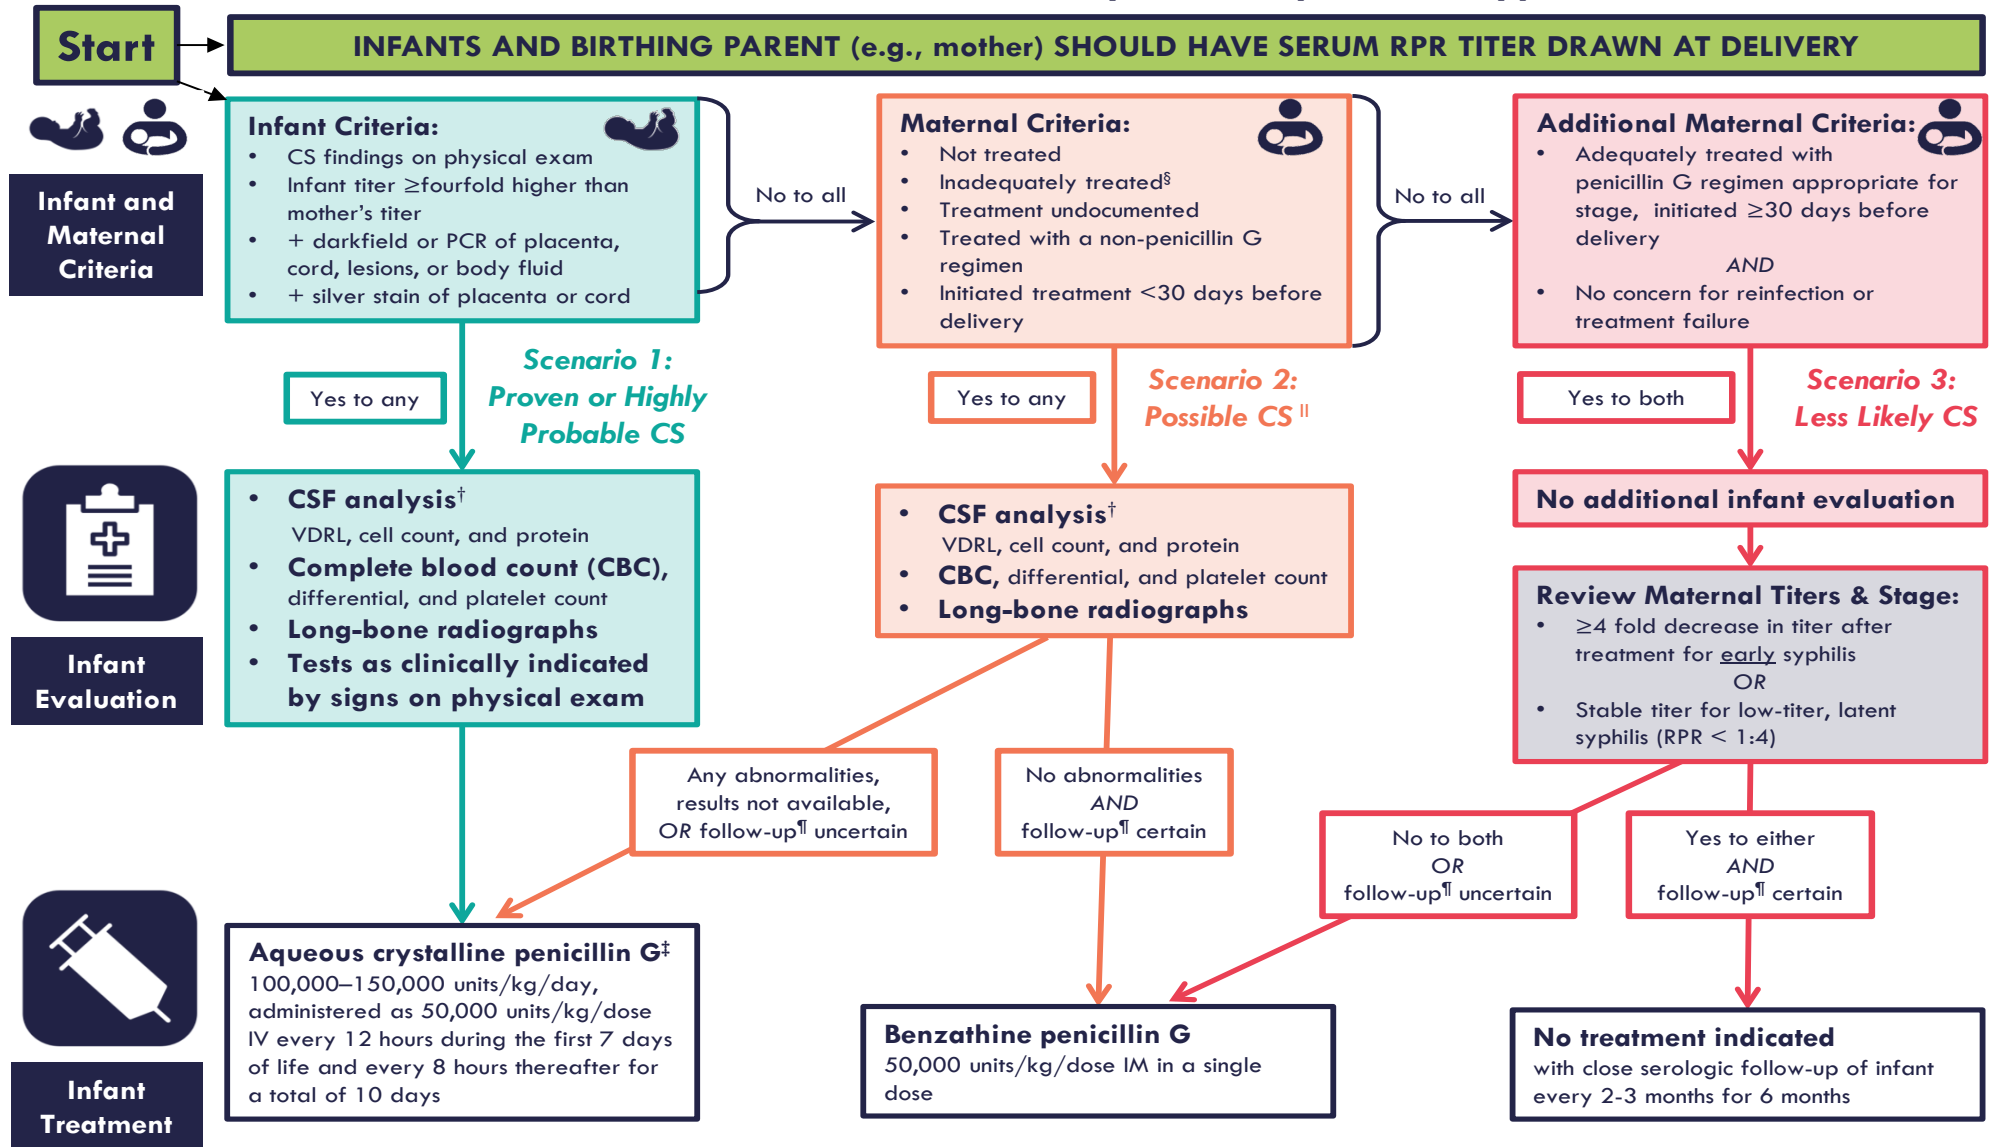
Start

INFANTS AND BIRTHING PARENT (e.g., mother) SHOULD HAVE SERUM RPR TITER DRAWN AT DELIVERY

Infant and Maternal Criteria

Infant Criteria:
- CS findings on physical exam
- Infant titer ≥fourfold higher than mother's titer
- + darkfield or PCR of placenta, cord, lesions, or body fluid
- + silver stain of placenta or cord

No to all

Maternal Criteria:
- Not treated
- Inadequately treated§
- Treatment undocumented
- Treated with a non-penicillin G regimen
- Initiated treatment <30 days before delivery

No to all

Additional Maternal Criteria:
- Adequately treated with penicillin G regimen appropriate for stage, initiated ≥30 days before delivery

AND
- No concern for reinfection or treatment failure

Yes to any

Scenario 1: Proven or Highly Probable CS

Yes to any

Scenario 2: Possible CS ||

Yes to both

Scenario 3: Less Likely CS

Infant Evaluation

- CSF analysis†
VDRL, cell count, and protein
- Complete blood count (CBC), differential, and platelet count
- Long-bone radiographs
- Tests as clinically indicated by signs on physical exam

- CSF analysis†
VDRL, cell count, and protein
- CBC, differential, and platelet count
- Long-bone radiographs

No additional infant evaluation

Review Maternal Titers & Stage:
- ≥4 fold decrease in titer after treatment for early syphilis
OR
- Stable titer for low-titer, latent syphilis (RPR < 1:4)

Any abnormalities, results not available, OR follow-up¶ uncertain

No abnormalities AND follow-up¶ certain

No to both OR follow-up¶ uncertain

Yes to either AND follow-up¶ certain

Infant Treatment

Aqueous crystalline penicillin G‡
100,000–150,000 units/kg/day, administered as 50,000 units/kg/dose IV every 12 hours during the first 7 days of life and every 8 hours thereafter for a total of 10 days

Benzathine penicillin G
50,000 units/kg/dose IM in a single dose

No treatment indicated
with close serologic follow-up of infant every 2-3 months for 6 months